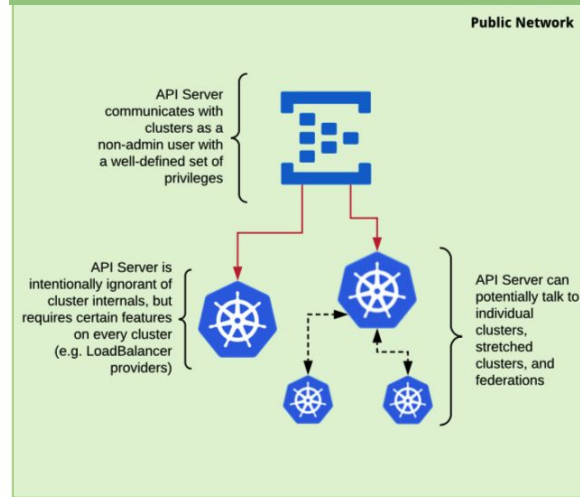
Public Network

API Server communicates with clusters as a non-admin user with a well-defined set of privileges

API Server is intentionally ignorant of cluster internals, but requires certain features on every cluster (e.g. LoadBalancer providers)

API Server can potentially talk to individual clusters, stretched clusters, and federations